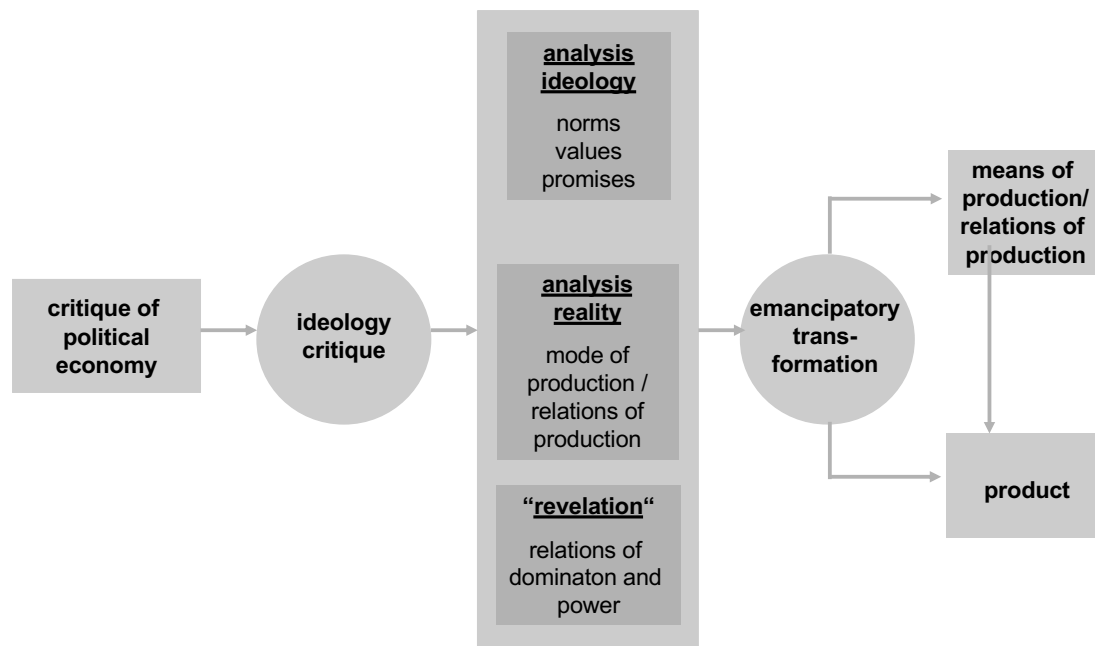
critique of political economy

ideology critique

analysis ideology

norms values promises

analysis reality

mode of production / relations of production

"revelation"

relations of dominaton and power

emancipatory trans-formation

means of production/ relations of production

product